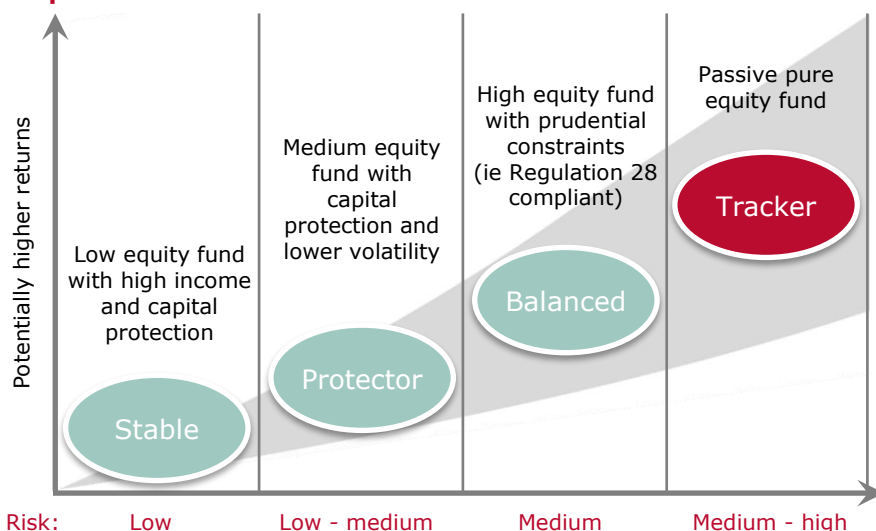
Potentially higher returns

Low equity fund with high income and capital protection

Stable

Medium equity fund with capital protection and lower volatility

Protector

High equity fund with prudential constraints (ie Regulation 28 compliant)

Balanced

Passive pure equity fund

Tracker

Risk: Low | Low - medium | Medium | Medium - high